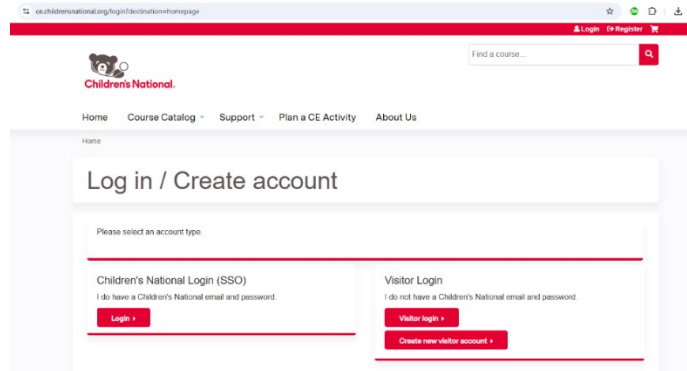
ce.childrensnational.org/login?destination=homepage

Login Register

Children's National.

Find a course...

Home Course Catalog Support Plan a CE Activity About Us

Home

Log in / Create account

Please select an account type.

Children's National Login (SSO)

I do have a Children's National email and password.

Login ›

Visitor Login

I do not have a Children's National email and password.

Visitor login ›

Create new visitor account ›